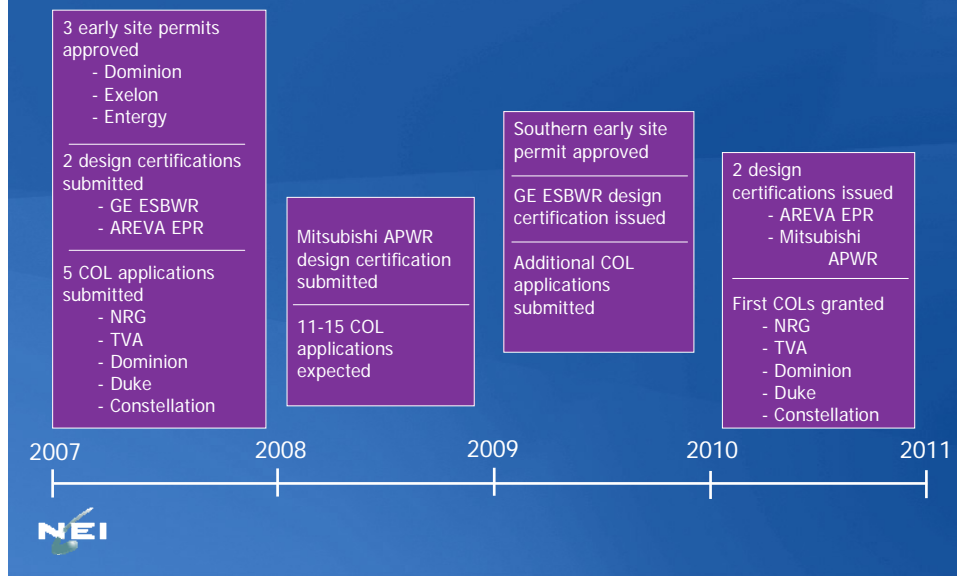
3 early site permits approved
- Dominion
- Exelon
- Entergy

2 design certifications submitted
- GE ESBWR
- AREVA EPR

5 COL applications submitted
- NRG
- TVA
- Dominion
- Duke
- Constellation

Mitsubishi APWR design certification submitted

11-15 COL applications expected

Southern early site permit approved

GE ESBWR design certification issued

Additional COL applications submitted

2 design certifications issued
- AREVA EPR
- Mitsubishi APWR

First COLs granted
- NRG
- TVA
- Dominion
- Duke
- Constellation

2007
2008
2009
2010
2011

NEI